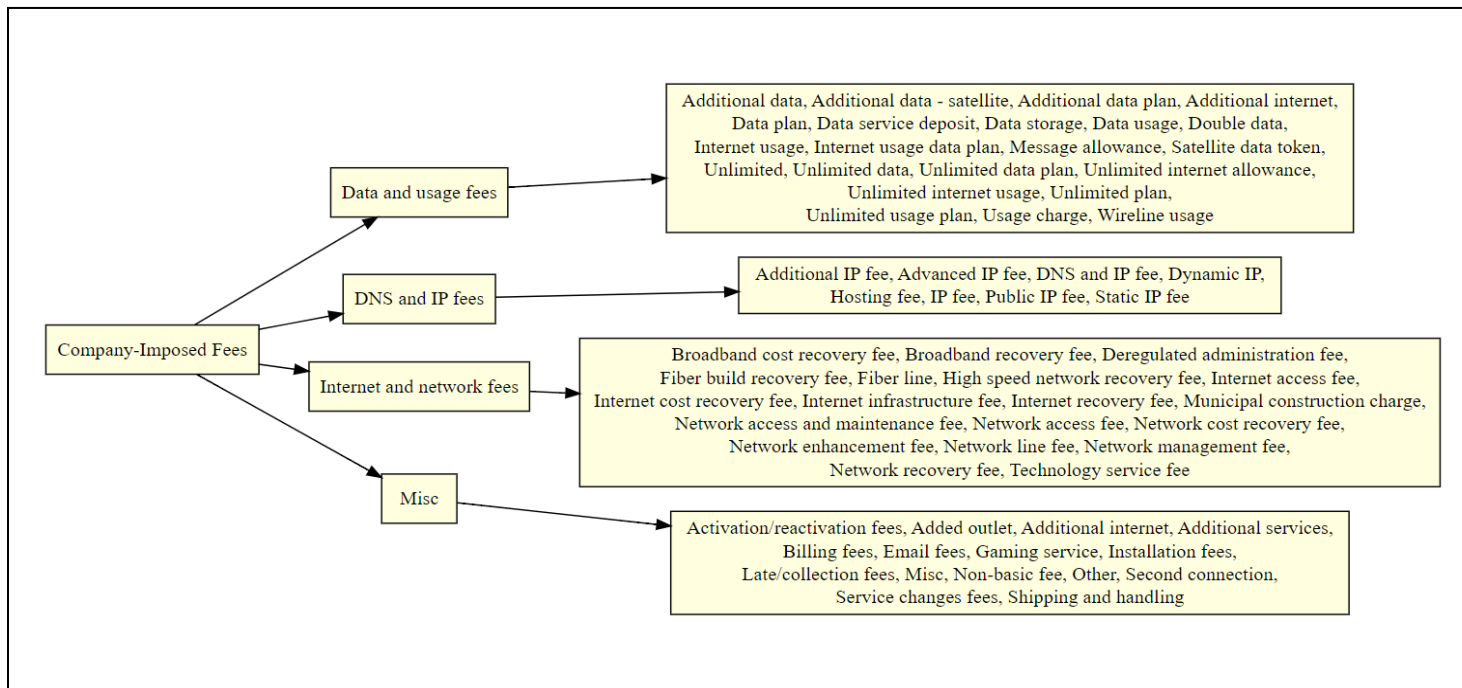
Company-Imposed Fees

Data and usage fees

Additional data, Additional data - satellite, Additional data plan, Additional internet, Data plan, Data service deposit, Data storage, Data usage, Double data, Internet usage, Internet usage data plan, Message allowance, Satellite data token, Unlimited, Unlimited data, Unlimited data plan, Unlimited internet allowance, Unlimited internet usage, Unlimited plan, Unlimited usage plan, Usage charge, Wireline usage

DNS and IP fees

Additional IP fee, Advanced IP fee, DNS and IP fee, Dynamic IP, Hosting fee, IP fee, Public IP fee, Static IP fee

Internet and network fees

Broadband cost recovery fee, Broadband recovery fee, Deregulated administration fee, Fiber build recovery fee, Fiber line, High speed network recovery fee, Internet access fee, Internet cost recovery fee, Internet infrastructure fee, Internet recovery fee, Municipal construction charge, Network access and maintenance fee, Network access fee, Network cost recovery fee, Network enhancement fee, Network line fee, Network management fee, Network recovery fee, Technology service fee

Misc

Activation/reactivation fees, Added outlet, Additional internet, Additional services, Billing fees, Email fees, Gaming service, Installation fees, Late/collection fees, Misc, Non-basic fee, Other, Second connection, Service changes fees, Shipping and handling